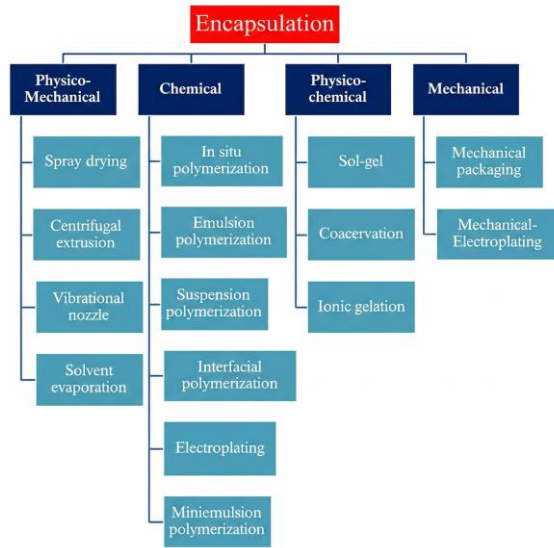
Encapsulation

Physico-Mechanical

Spray drying

Centrifugal extrusion

Vibrational nozzle

Solvent evaporation

Chemical

In situ polymerization

Emulsion polymerization

Suspension polymerization

Interfacial polymerization

Electroplating

Miniemulsion polymerization

Physico-chemical

Sol-gel

Coacervation

Ionic gelation

Mechanical

Mechanical packaging

Mechanical-Electroplating